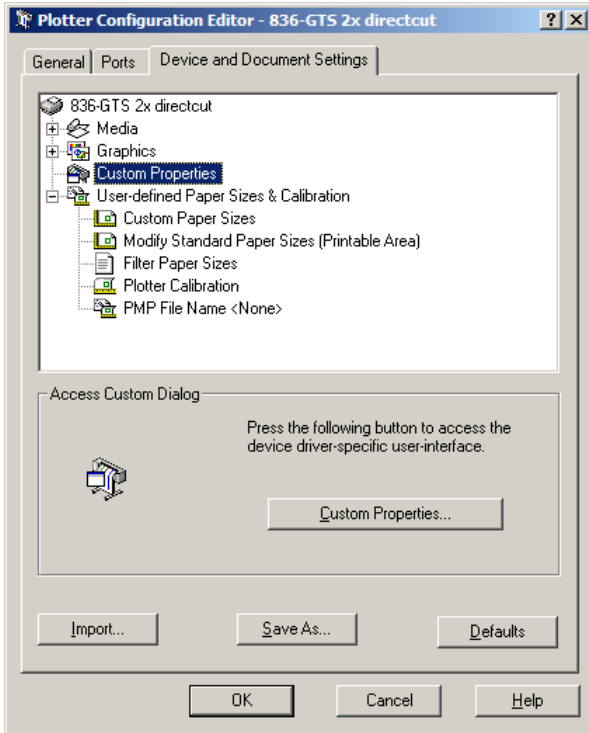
Plotter Configuration Editor - 836-GTS 2x directcut

?

X

General

Ports

Device and Document Settings

836-GTS 2x directcut

Media

Graphics

Custom Properties

User-defined Paper Sizes & Calibration

Custom Paper Sizes

Modify Standard Paper Sizes (Printable Area)

Filter Paper Sizes

Plotter Calibration

PMP File Name <None>

Access Custom Dialog

Press the following button to access the device driver-specific user-interface.

Custom Properties...

Import...

Save As...

Defaults

OK

Cancel

Help